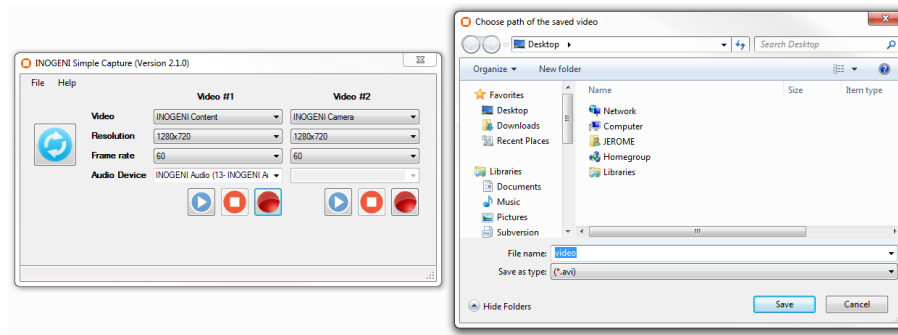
INOGENI Simple Capture (Version 2.1.0)

File Help

Video #1

Video #2

Video

INOGENI Content

INOGENI Camera

Resolution

1280x720

1280x720

Frame rate

60

60

Audio Device

INOGENI Audio (13- INOGENI A

Choose path of the saved video

Desktop

Search Desktop

Organize

New folder

Favorites

Desktop

Downloads

Recent Places

Libraries

Documents

Music

Pictures

Subversion

Name

Size

Item type

Network

Computer

JEROME

Homegroup

Libraries

File name: video

Save as type: (*.avi)

Hide Folders

Save

Cancel